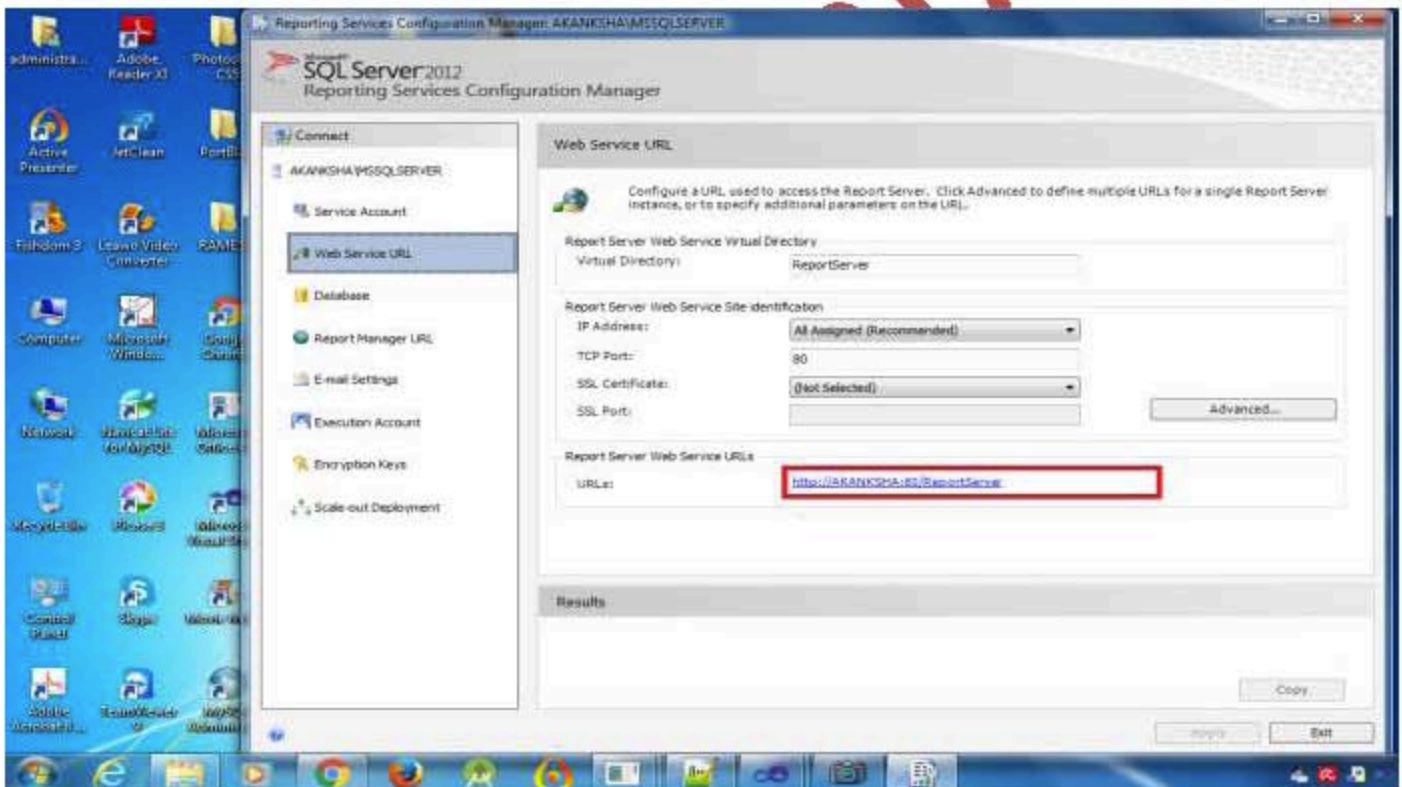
administra... Adobe Reader XI Photo CS5

Active Presenter JetClean PortBl

Fishdom 3 Leawo Video Converter RAME

Computer Microsoft Windo... Goog Chro

Network Navicat for MySQL Micro Onlin

Recycle Bin Picasa 3 Micro Visual St

Control Panel Skype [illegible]

Adobe Acrobat... TeamViewer 9 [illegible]

Reporting Services Configuration Manager: AKANKSHA\MSSQLSERVER

Microsoft SQL Server 2012
Reporting Services Configuration Manager

Connect
AKANKSHA\MSSQLSERVER
Service Account
Web Service URL
Database
Report Manager URL
E-mail Settings
Execution Account
Encryption Keys
Scale-out Deployment

Web Service URL

Configure a URL used to access the Report Server. Click Advanced to define multiple URLs for a single Report Server instance, or to specify additional parameters on the URL.

Report Server Web Service Virtual Directory
Virtual Directory: ReportServer

Report Server Web Service Site identification
IP Address: All Assigned (Recommended)
TCP Port: 80
SSL Certificate: (Not Selected)
SSL Port:
Advanced...

Report Server Web Service URLs
URLs: http://AKANKSHA:80/ReportServer

Results

Copy

Apply Exit